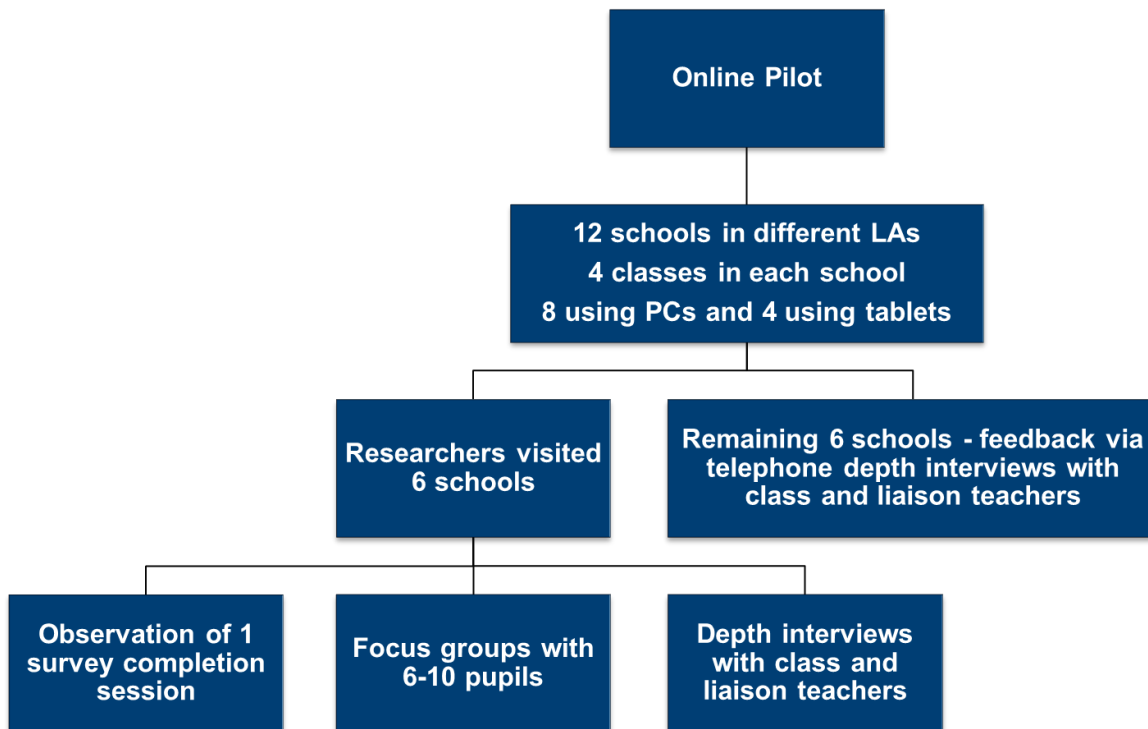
Online Pilot

12 schools in different LAs
4 classes in each school
8 using PCs and 4 using tablets

Researchers visited 6 schools

Remaining 6 schools - feedback via telephone depth interviews with class and liaison teachers

Observation of 1 survey completion session

Focus groups with 6-10 pupils

Depth interviews with class and liaison teachers